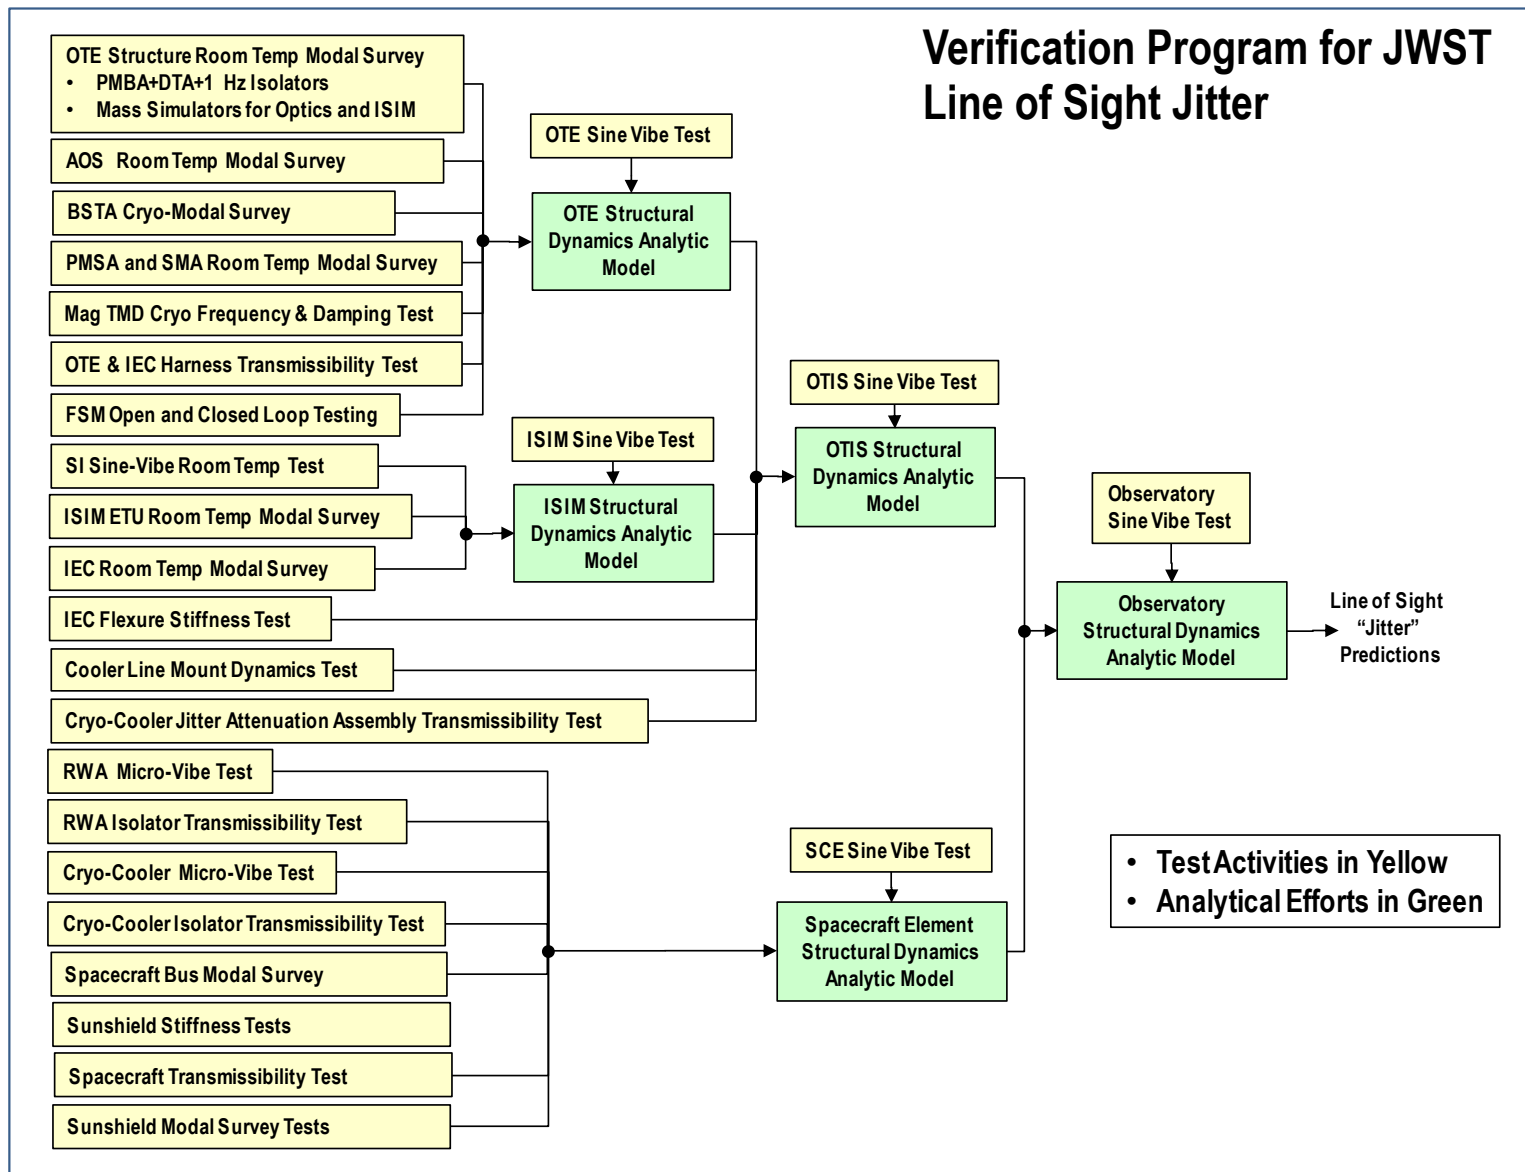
Verification Program for JWST Line of Sight Jitter

OTE Structure Room Temp Modal Survey
• PMBA+DTA+1 Hz Isolators
• Mass Simulators for Optics and ISIM

AOS Room Temp Modal Survey

BSTA Cryo-Modal Survey

PMSA and SMA Room Temp Modal Survey

Mag TMD Cryo Frequency & Damping Test

OTE & IEC Harness Transmissibility Test

FSM Open and Closed Loop Testing

SI Sine-Vibe Room Temp Test

ISIM ETU Room Temp Modal Survey

IEC Room Temp Modal Survey

IEC Flexure Stiffness Test

Cooler Line Mount Dynamics Test

Cryo-Cooler Jitter Attenuation Assembly Transmissibility Test

RWA Micro-Vibe Test

RWA Isolator Transmissibility Test

Cryo-Cooler Micro-Vibe Test

Cryo-Cooler Isolator Transmissibility Test

Spacecraft Bus Modal Survey

Sunshield Stiffness Tests

Spacecraft Transmissibility Test

Sunshield Modal Survey Tests

OTE Sine Vibe Test

OTE Structural Dynamics Analytic Model

ISIM Sine Vibe Test

ISIM Structural Dynamics Analytic Model

OTIS Sine Vibe Test

OTIS Structural Dynamics Analytic Model

SCE Sine Vibe Test

Spacecraft Element Structural Dynamics Analytic Model

Observatory Sine Vibe Test

Observatory Structural Dynamics Analytic Model

Line of Sight "Jitter" Predictions

• Test Activities in Yellow
• Analytical Efforts in Green